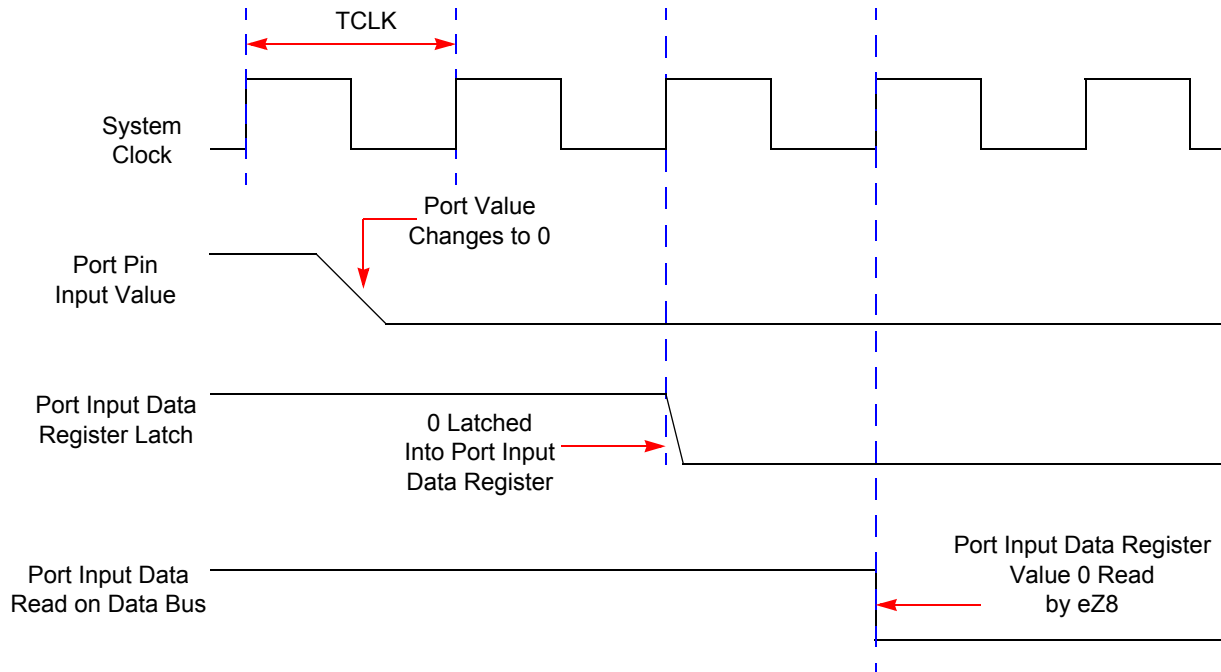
TCLK

System Clock

Port Value Changes to 0

Port Pin Input Value

Port Input Data Register Latch

0 Latched Into Port Input Data Register

Port Input Data Read on Data Bus

Port Input Data Register Value 0 Read by eZ8